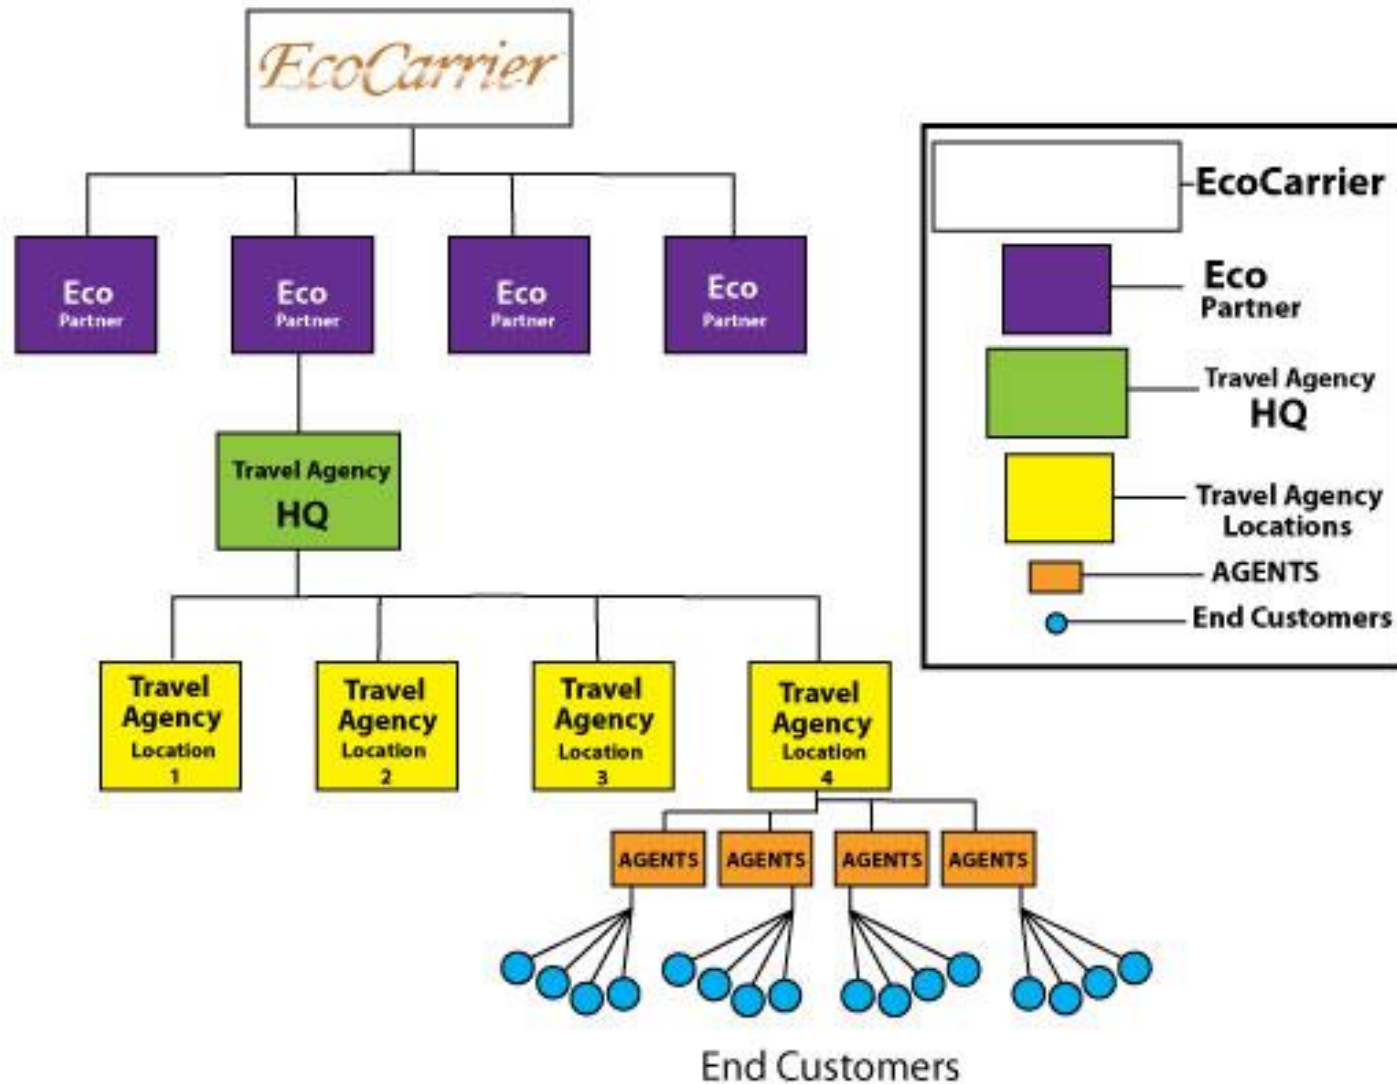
EcoCarrier

Eco Partner

Eco Partner

Eco Partner

Eco Partner

Travel Agency HQ

Travel Agency Location 1

Travel Agency Location 2

Travel Agency Location 3

Travel Agency Location 4

AGENTS

AGENTS

AGENTS

AGENTS

End Customers

EcoCarrier

Eco Partner

Travel Agency HQ

Travel Agency Locations

AGENTS

End Customers